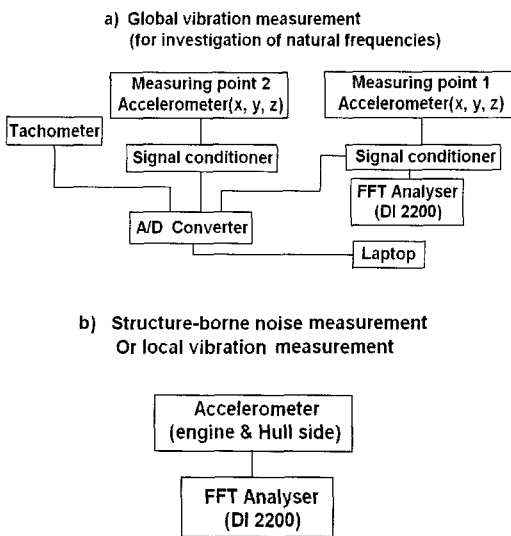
a) Global vibration measurement
(for investigation of natural frequencies)

Measuring point 2
Accelerometer(x, y, z)

Measuring point 1
Accelerometer(x, y, z)

Tachometer

Signal conditioner

Signal conditioner

FFT Analyser
(DI 2200)

A/D Converter

Laptop

b) Structure-borne noise measurement
Or local vibration measurement

Accelerometer
(engine & Hull side)

FFT Analyser
(DI 2200)